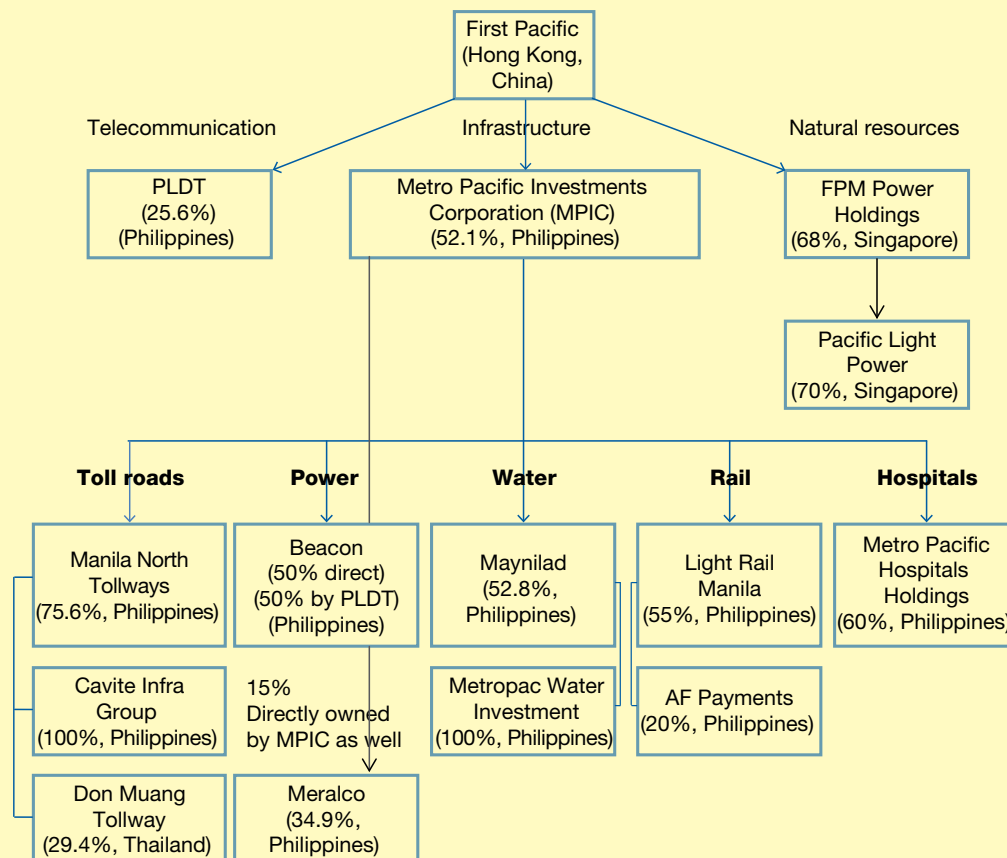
First Pacific (Hong Kong, China)

Telecommunication

Infrastructure

Natural resources

PLDT (25.6%) (Philippines)

Metro Pacific Investments Corporation (MPIC) (52.1%, Philippines)

FPM Power Holdings (68%, Singapore)

Pacific Light Power (70%, Singapore)

Toll roads

Power

Water

Rail

Hospitals

Manila North Tollways (75.6%, Philippines)

Beacon (50% direct) (50% by PLDT) (Philippines)

Maynilad (52.8%, Philippines)

Light Rail Manila (55%, Philippines)

Metro Pacific Hospitals Holdings (60%, Philippines)

Cavite Infra Group (100%, Philippines)

15% Directly owned by MPIC as well

Metropac Water Investment (100%, Philippines)

AF Payments (20%, Philippines)

Don Muang Tollway (29.4%, Thailand)

Meralco (34.9%, Philippines)